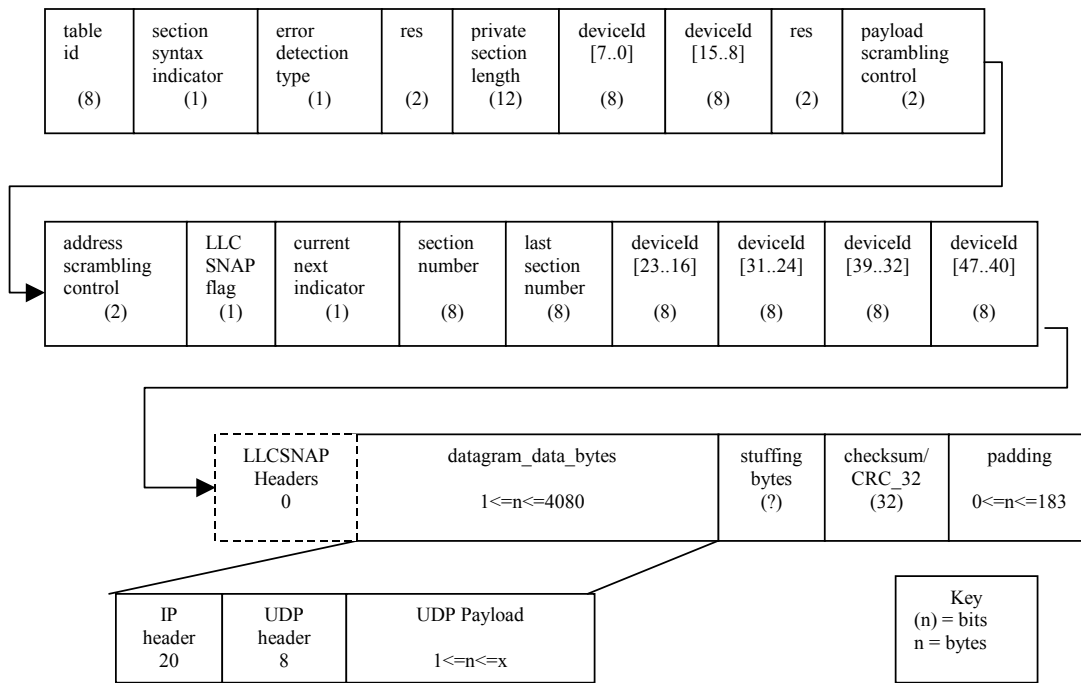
| table id (8) | section syntax indicator (1) | error detection type (1) | res (2) | private section length (12) | deviceId [7..0] (8) | deviceId [15..8] (8) | res (2) | payload scrambling control (2) |
|---|---|---|---|---|---|---|---|---|

| address scrambling control (2) | LLC SNAP flag (1) | current next indicator (1) | section number (8) | last section number (8) | deviceId [23..16] (8) | deviceId [31..24] (8) | deviceId [39..32] (8) | deviceId [47..40] (8) |
|---|---|---|---|---|---|---|---|---|

| LLCSNAP Headers 0 | datagram_data_bytes 1<=n<=4080 | stuffing bytes (?) | checksum/ CRC_32 (32) | padding 0<=n<=183 |
|---|---|---|---|---|

| IP header 20 | UDP header 8 | UDP Payload 1<=n<=x |
|---|---|---|

Key
(n) = bits
n = bytes